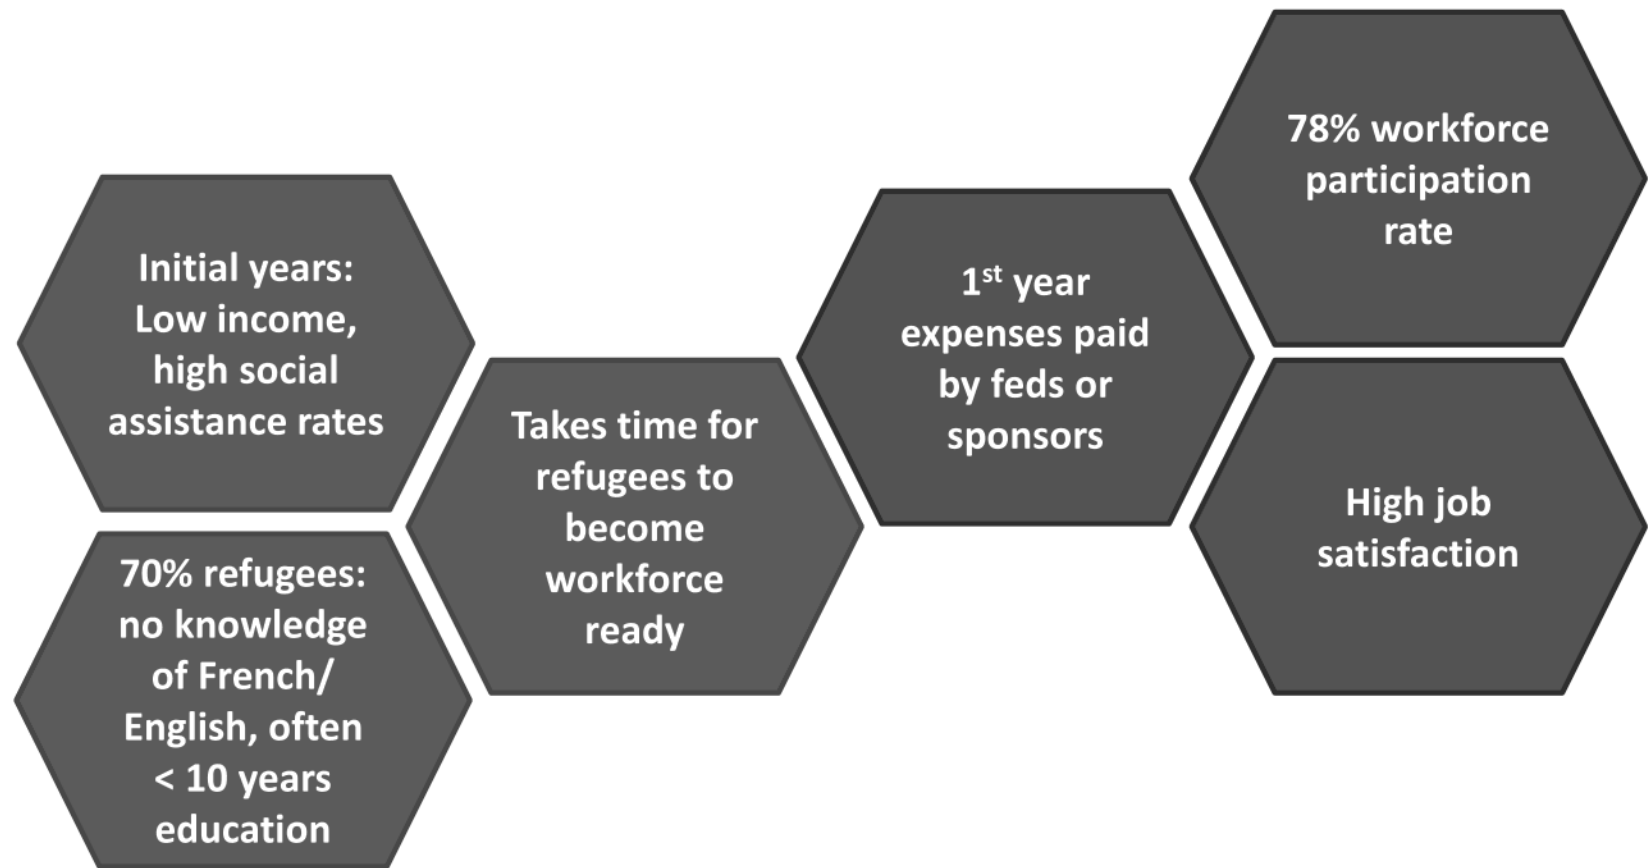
Initial years: Low income, high social assistance rates

70% refugees: no knowledge of French/ English, often < 10 years education

Takes time for refugees to become workforce ready

1$^{st}$ year expenses paid by feds or sponsors

78% workforce participation rate

High job satisfaction